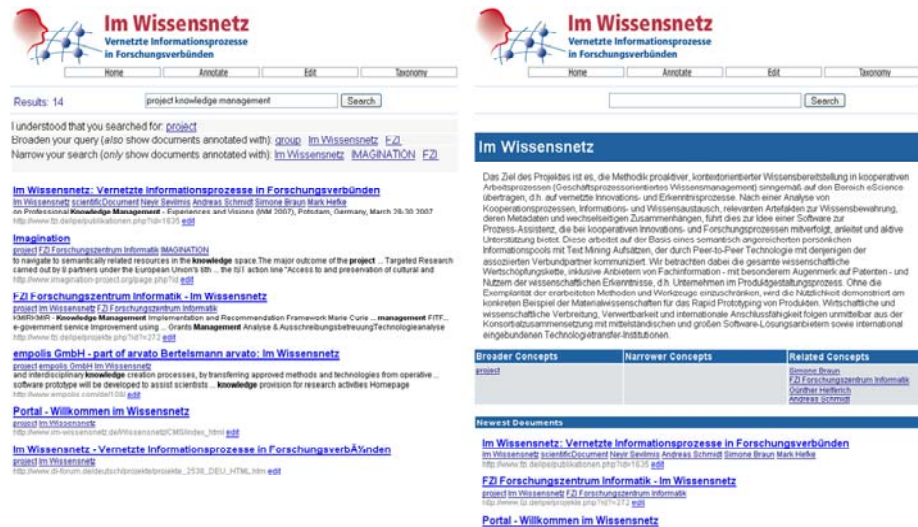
Im Wissensnetz
Vernetzte Informationsprozesse in Forschungsverbünden

Home | Annotate | Edit | Taxonomy

Results: 14 | project knowledge management | Search

I understood that you searched for: project
Broaden your query (also show documents annotated with): group Im Wissensnetz FZI
Narrow your search (only show documents annotated with): Im Wissensnetz IMAGINATION FZI

Im Wissensnetz: Vernetzte Informationsprozesse in Forschungsverbünden
Im Wissensnetz scientificDocument Nevir Sevilmis Andreas Schmidt Simone Braun Mark Hefke
on Professional Knowledge Management - Experiences and Visions (WM 2007), Potsdam, Germany, March 28-30 2007
http://www.fzi.de/ipe/publikationen.php?id=1635 edit

Imagination
project FZI Forschungszentrum Informatik IMAGINATION
to navigate to semantically related resources in the knowledge space The major outcome of the project ... Targeted Research carried out by 8 partners under the European Union's 6th ... the IST action line "Access to and preservation of cultural and
http://www.imagination-project.org/page.php?id edit

FZI Forschungszentrum Informatik - Im Wissensnetz
project Im Wissensnetz FZI Forschungszentrum Informatik
KMIR-MIR - Knowledge Management Implementation and Recommendation Framework Marie Curie ... management FITF... e-government service Improvement using ... Grants Management Analyse & Ausschreibungsbetreuung Technologieanalyse
http://www.fzi.de/ipe/projekte.php?id=272 edit

empolis GmbH - part of arvato Bertelsmann arvato: Im Wissensnetz
project empolis GmbH Im Wissensnetz
and interdisciplinary knowledge creation processes, by transferring approved methods and technologies from operative ... software prototype will be developed to assist scientists ... knowledge provision for research activities Homepage
http://www.empolis.com/de/108/ edit

Portal - Willkommen im Wissensnetz
project Im Wissensnetz
http://www.im-wissensnetz.de/Wissensnetz/CMS/index_html edit

Im Wissensnetz - Vernetzte Informationsprozesse in ForschungsverbÃ¼nden
project Im Wissensnetz
http://www.dl-forum.de/deutsch/projekte/projekte_2538_DEU_HTML.htm edit

Im Wissensnetz
Vernetzte Informationsprozesse in Forschungsverbünden

Home | Annotate | Edit | Taxonomy

Search

Im Wissensnetz

Das Ziel des Projektes ist es, die Methodik proaktiver, kontextorientierter Wissensbereitstellung in kooperativen Arbeitsprozessen (Geschäftsprozessorientiertes Wissensmanagement) sinngemäß auf den Bereich eScience übertragen, d.h. auf vernetzte Innovations- und Erkenntnisprozesse. Nach einer Analyse von Kooperationsprozessen, Informations- und Wissensaustausch, relevanten Artefakten zur Wissensbewahrung, deren Metadaten und wechselseitigen Zusammenhängen, führt dies zur Idee einer Software zur Prozess-Assistenz, die bei kooperativen Innovations- und Forschungsprozessen mitverfolgt, anleitet und aktive Unterstützung bietet. Diese arbeitet auf der Basis eines semantisch angereicherten persönlichen Informationspools mit Text Mining Aufsätzen, der durch Peer-to-Peer Technologie mit denjenigen der assoziierten Verbundpartner kommuniziert. Wir betrachten dabei die gesamte wissenschaftliche Wertschöpfungskette, inklusive Anbietern von Fachinformation - mit besonderem Augenmerk auf Patenten - und Nutzern der wissenschaftlichen Erkenntnisse, d.h. Unternehmen im Produktgestaltungsprozess. Ohne die Exemplarität der erarbeiteten Methoden und Werkzeuge einzuschränken, wird die Nützlichkeit demonstriert am konkreten Beispiel der Materialwissenschaften für das Rapid Prototyping von Produkten. Wirtschaftliche und wissenschaftliche Verbreitung, Verwertbarkeit und internationale Anschlussfähigkeit folgen unmittelbar aus der Konsortialzusammensetzung mit mittelständischen und großen Software-Lösungsanbietern sowie international eingebundenen Technologietransfer-Institutionen.

| Broader Concepts | Narrower Concepts | Related Concepts |
|---|---|---|
| project | | Simone Braun<br>FZI Forschungszentrum Informatik<br>Günther Hefferich<br>Andreas Schmidt |

Newest Documents

Im Wissensnetz: Vernetzte Informationsprozesse in Forschungsverbünden
Im Wissensnetz scientificDocument Nevir Sevilmis Andreas Schmidt Simone Braun Mark Hefke
http://www.fzi.de/ipe/publikationen.php?id=1635 edit

FZI Forschungszentrum Informatik - Im Wissensnetz
project Im Wissensnetz FZI Forschungszentrum Informatik
http://www.fzi.de/ipe/projekte.php?id=272 edit

Portal - Willkommen im Wissensnetz